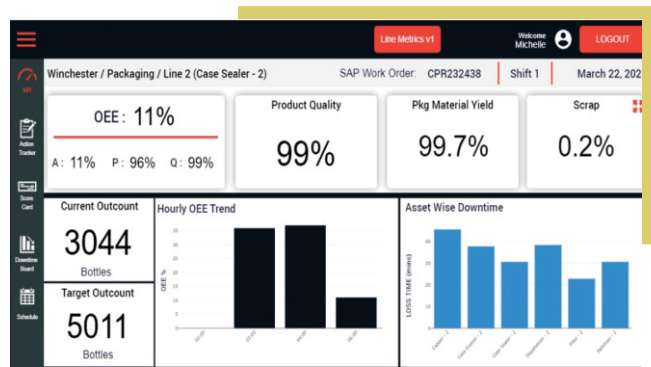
Line Metrics v1

Welcome
Michelle

LOGOUT

MR

Action Tracker

Score Card

Downtime Board

Schedule

Winchester / Packaging / Line 2 (Case Sealer - 2)

SAP Work Order: CPR232438

Shift 1

March 22, 202

OEE : 11%

A : 11% P : 96% Q : 99%

Product Quality

99%

Pkg Material Yield

99.7%

Scrap

0.2%

Current Outcount

3044

Bottles

Target Outcount

5011

Bottles

Hourly OEE Trend

OEE %

Asset Wise Downtime

LOSS TIME (mins)